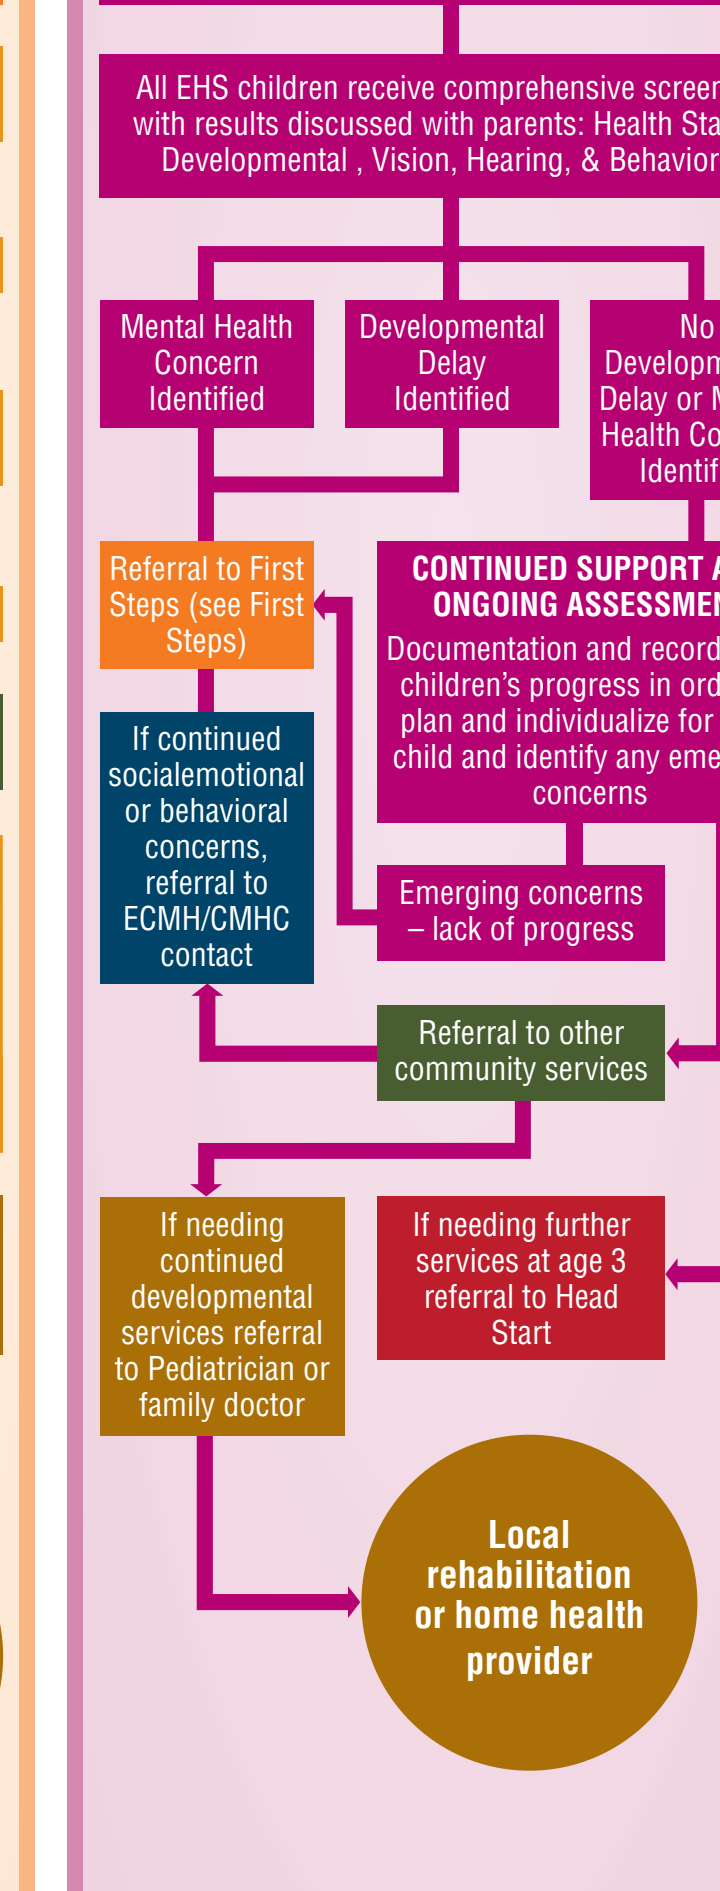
All EHS children receive comprehensive screer with results discussed with parents: Health Sta Developmental , Vision, Hearing, & Behavior

Mental Health Concern Identified

Developmental Delay Identified

No Developm Delay or M Health Co Identif

Referral to First Steps (see First Steps)

CONTINUED SUPPORT A ONGOING ASSESSMEN

Documentation and record children's progress in ord plan and individualize for child and identify any eme concerns

If continued socialemotional or behavioral concerns, referral to ECMH/CMHC contact

Emerging concerns – lack of progress

Referral to other community services

If needing continued developmental services referral to Pediatrician or family doctor

If needing further services at age 3 referral to Head Start

Local rehabilitation or home health provider